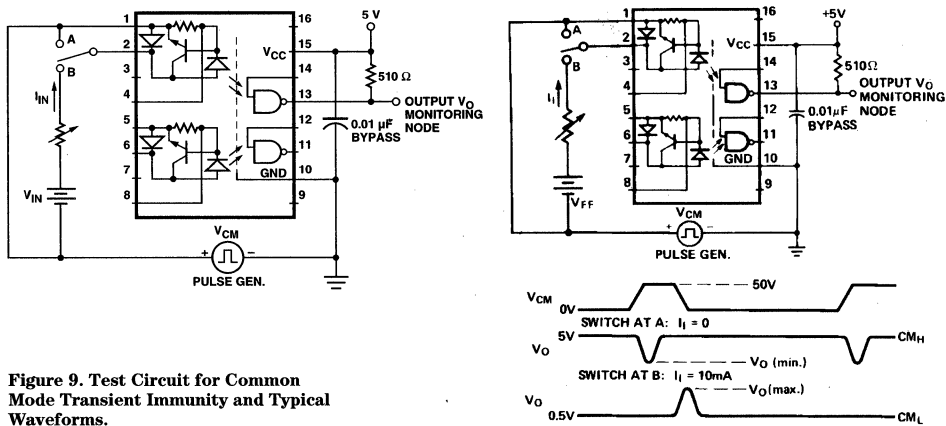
1
16
5 V
A
2
15
$V_{CC}$
B
3
14
510 Ω
$I_{IN}$
4
13
OUTPUT $V_O$
MONITORING NODE
5
12
0.01 µF
BYPASS
6
11
7
10
GND
$V_{IN}$
8
9
$V_{CM}$
+ –
PULSE GEN.

1
16
+5V
A
2
15
$V_{CC}$
B
3
14
510Ω
$I_I$
4
13
OUTPUT $V_O$
MONITORING NODE
5
12
0.01µF
BYPASS
6
11
7
GND
10
8
9
$V_{FF}$
$V_{CM}$
+ –
PULSE GEN.

$V_{CM}$ 0V
50V
$V_O$ 5V
SWITCH AT A: $I_I$ = 0
$CM_H$
$V_O$ (min.)
SWITCH AT B: $I_I$ = 10mA
$V_O$(max.)
$V_O$ 0.5V
$CM_L$

Figure 9. Test Circuit for Common Mode Transient Immunity and Typical Waveforms.